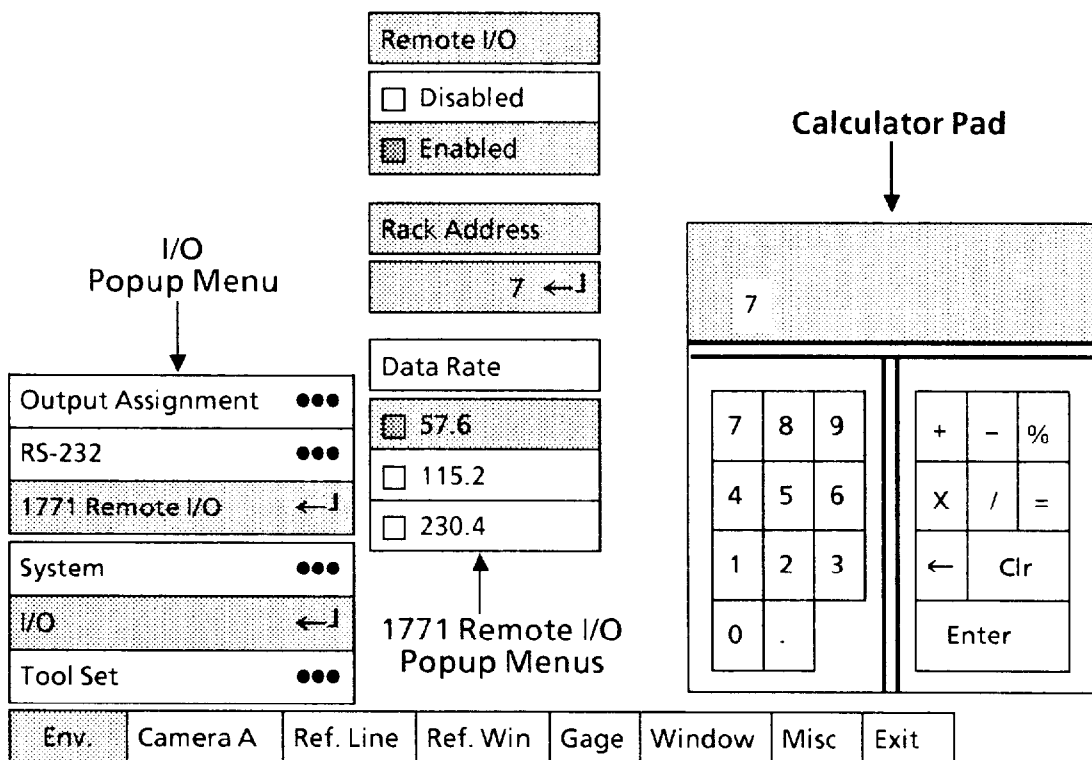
Remote I/O

Disabled

Enabled

Calculator Pad

Rack Address

7 ←┘

I/O
Popup Menu

7

Data Rate

Output Assignment ●●●

57.6

RS-232 ●●●

115.2

1771 Remote I/O ←┘

230.4

System ●●●

I/O ←┘

Tool Set ●●●

1771 Remote I/O
Popup Menus

| 7 | 8 | 9 |
|---|---|---|
| 4 | 5 | 6 |
| 1 | 2 | 3 |
| 0 | . | |

| + | – | % |
|---|---|---|
| X | / | = |
| ← | Clr | |
| Enter | | |

| Env. | Camera A | Ref. Line | Ref. Win | Gage | Window | Misc | Exit |
|---|---|---|---|---|---|---|---|